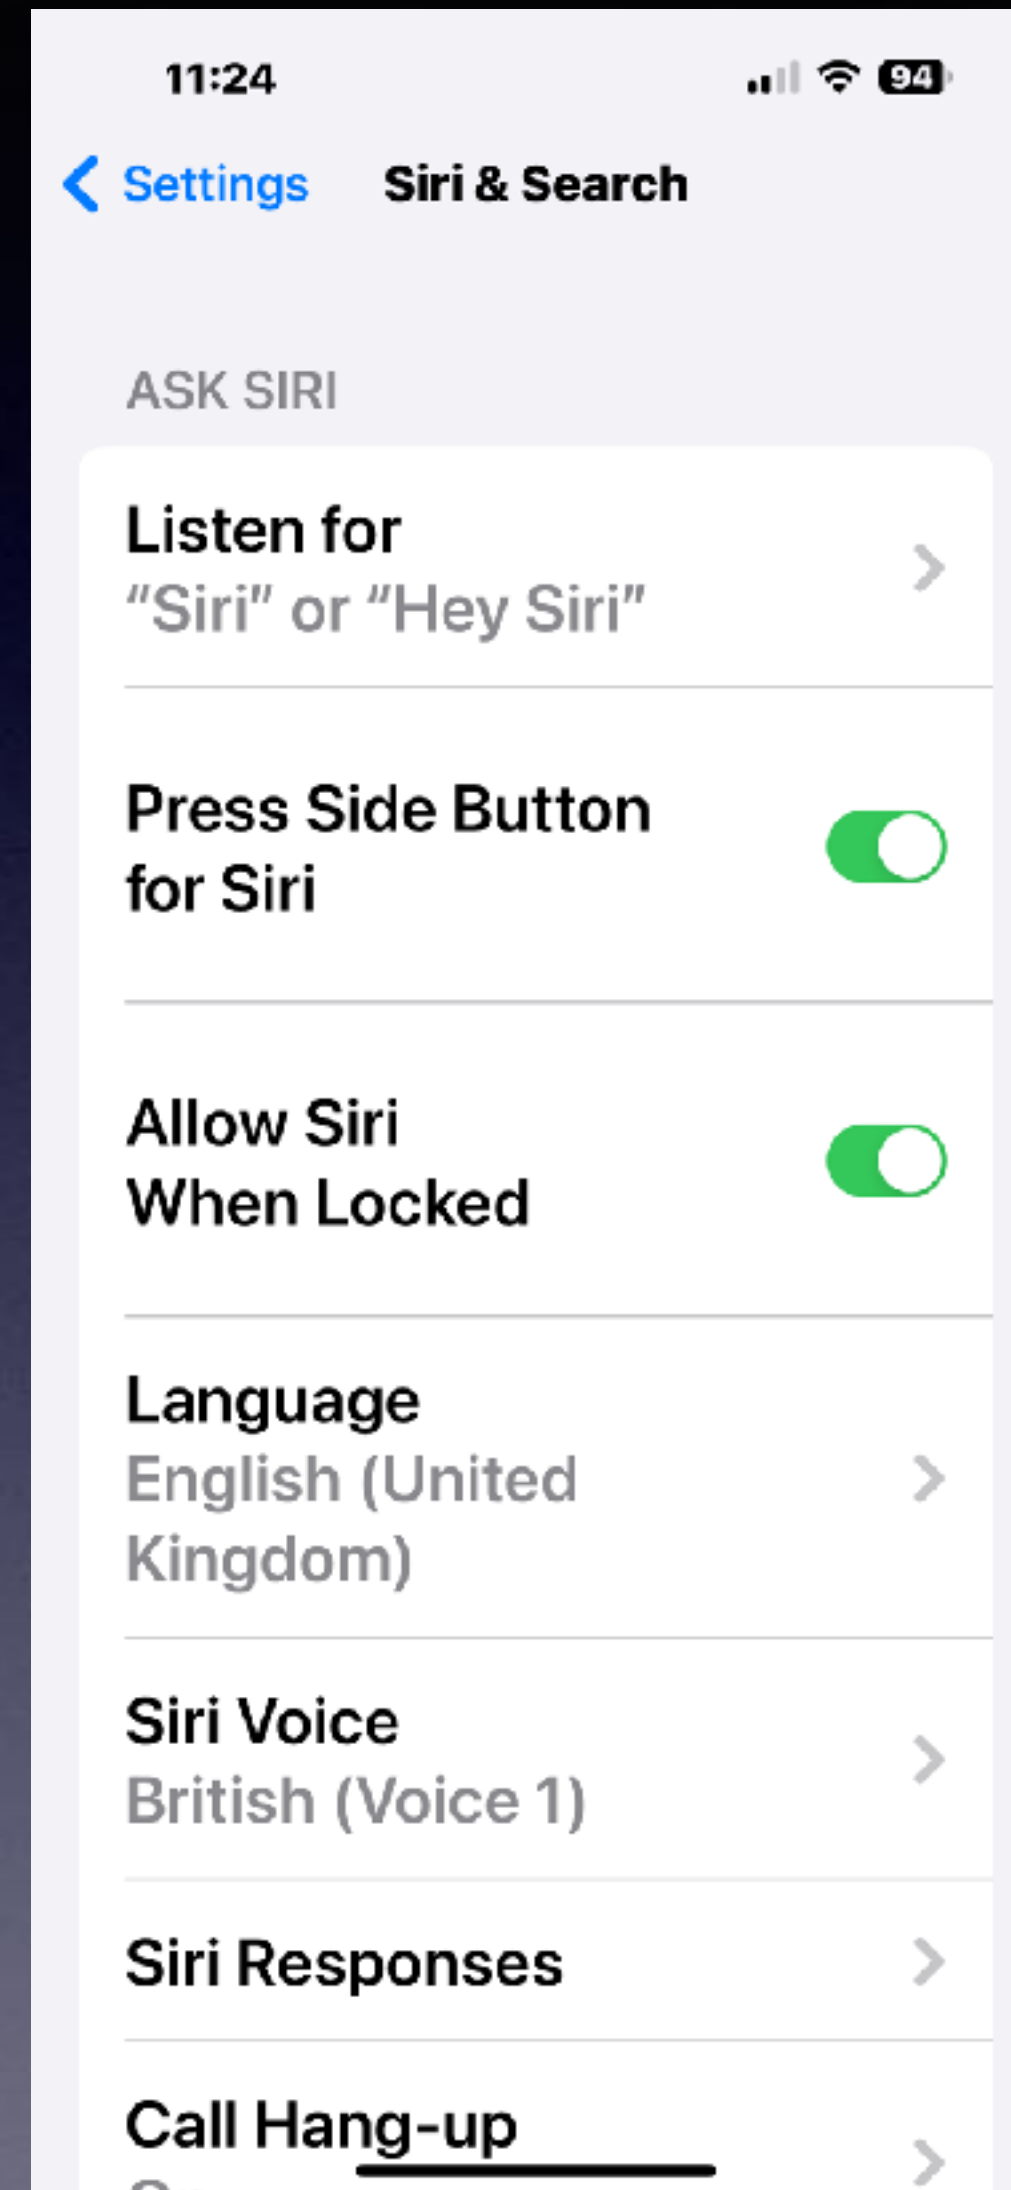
11:24

94

Settings Siri & Search

ASK SIRI

Listen for
“Siri” or “Hey Siri”

Press Side Button for Siri

Allow Siri When Locked

Language
English (United Kingdom)

Siri Voice
British (Voice 1)

Siri Responses

Call Hang-up
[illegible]